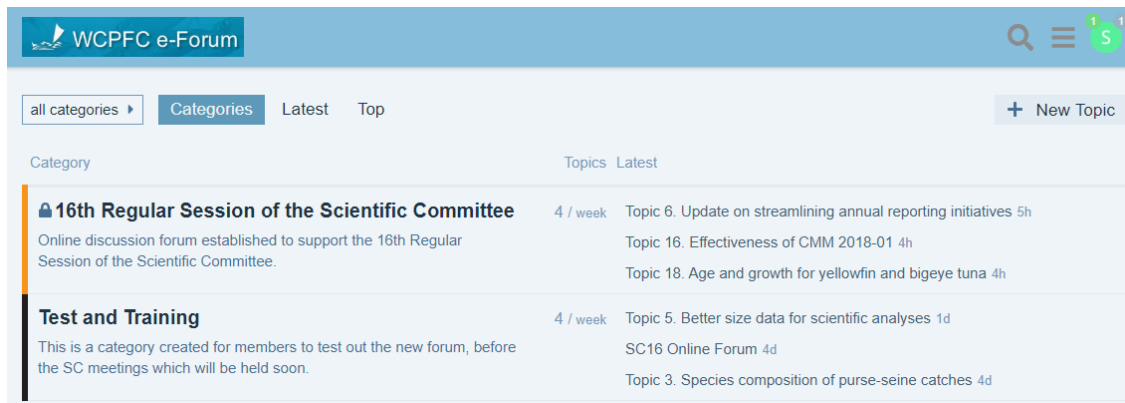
WCPFC e-Forum

1 S 1

all categories Categories Latest Top

+ New Topic

| Category | Topics | Latest |
|---|---|---|
| 16th Regular Session of the Scientific Committee<br>Online discussion forum established to support the 16th Regular Session of the Scientific Committee. | 4 / week | Topic 6. Update on streamlining annual reporting initiatives 5h<br>Topic 16. Effectiveness of CMM 2018-01 4h<br>Topic 18. Age and growth for yellowfin and bigeye tuna 4h |
| Test and Training<br>This is a category created for members to test out the new forum, before the SC meetings which will be held soon. | 4 / week | Topic 5. Better size data for scientific analyses 1d<br>SC16 Online Forum 4d<br>Topic 3. Species composition of purse-seine catches 4d |